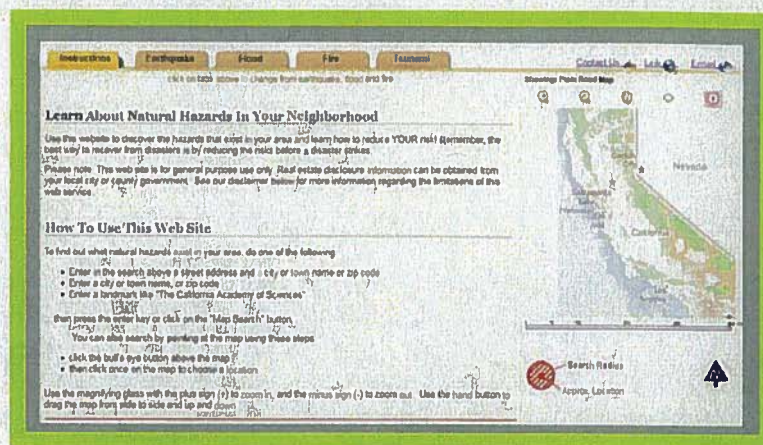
Instructions | Earthquake | Flood | Fire | Tsunami

Contact Us | Link | Email

click on tabs above to change from earthquake, flood and fire

Showing: Plain Road Map

Learn About Natural Hazards In Your Neighborhood

Use this website to discover the hazards that exist in your area and learn how to reduce YOUR risk! Remember, the best way to recover from disasters is by reducing the risks before a disaster strikes.

Please note: This web site is for general purpose use only. Real estate disclosure information can be obtained from your local city or county government. See our disclaimer below for more information regarding the limitations of this web service.

How To Use This Web Site

To find out what natural hazards exist in your area, do one of the following:

• Enter in the search above a street address and a city or town name or zip code
• Enter a city or town name, or zip code
• Enter a landmark like "The California Academy of Sciences"

then press the enter key or click on the "Map Search" button.

You can also search by pointing at the map using these steps:

• click the bull's eye button above the map
• then click once on the map to choose a location

Use the magnifying glass with the plus sign (+) to zoom in, and the minus sign (-) to zoom out. Use the hand button to drag the map from side to side and up and down.

Nevada

California

Search Radius

Approx. Location